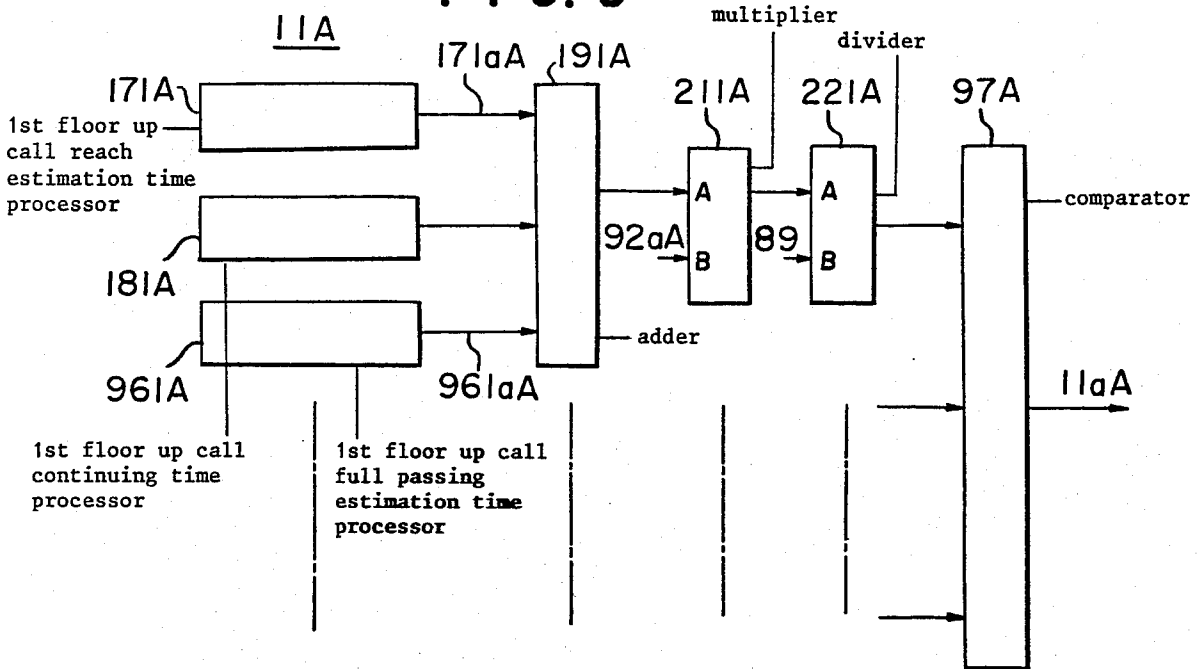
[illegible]

11A

171A

1st floor up call reach estimation time processor

181A

961A

171aA

191A

961aA

adder

multiplier

211A

A

B

92aA

divider

221A

A

B

89

97A

comparator

11aA

1st floor up call continuing time processor

1st floor up call full passing estimation time processor